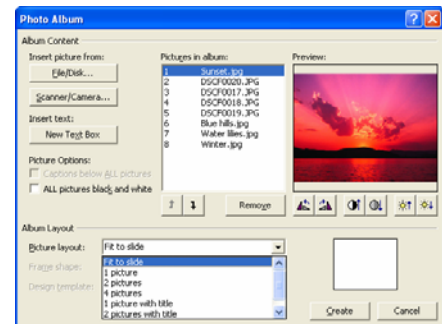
Photo Album

Album Content

Insert picture from:

File/Disk...

Scanner/Camera...

Insert text:

New Text Box

Picture Options:

Captions below ALL pictures

ALL pictures black and white

Pictures in album:

1 Sunset.jpg
2 DSCF0020.JPG
3 DSCF0017.JPG
4 DSCF0018.JPG
5 DSCF0019.JPG
6 Blue hills.jpg
7 Water lilies.jpg
8 Winter.jpg

Preview:

Remove

Album Layout

Picture layout: Fit to slide

Frame shape:

Design template:

Fit to slide
1 picture
2 pictures
4 pictures
1 picture with title
2 pictures with title

Create

Cancel